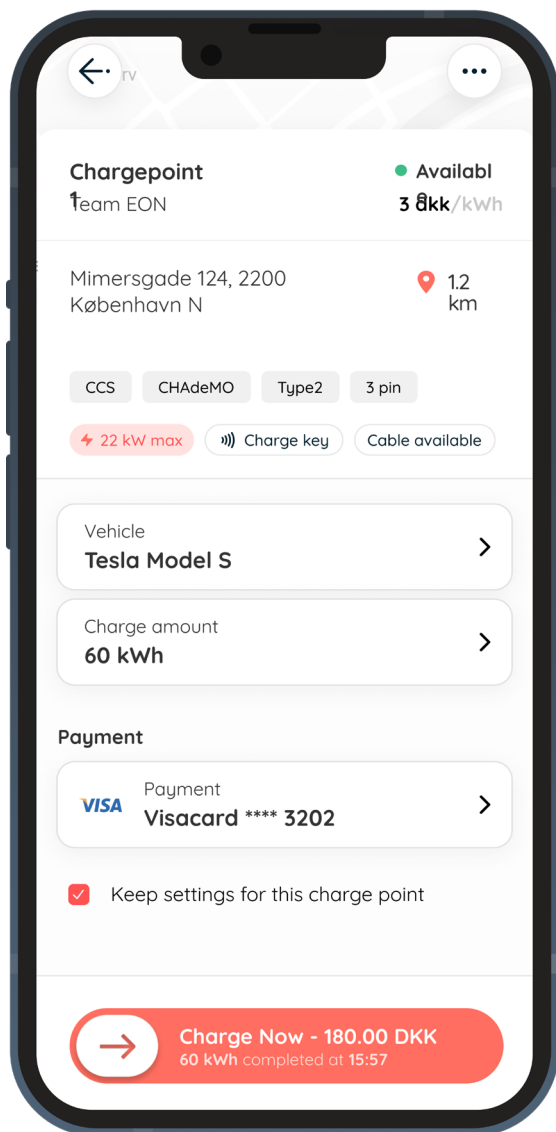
rv

Chargepoint
Team EON

Availabl
3 dkk/kWh

Mimersgade 124, 2200 København N

1.2 km

CCS
CHAdeMO
Type2
3 pin

22 kW max
Charge key
Cable available

Vehicle
Tesla Model S

Charge amount
60 kWh

Payment

VISA
Payment
Visacard **** 3202

Keep settings for this charge point

Charge Now - 180.00 DKK
60 kWh completed at 15:57